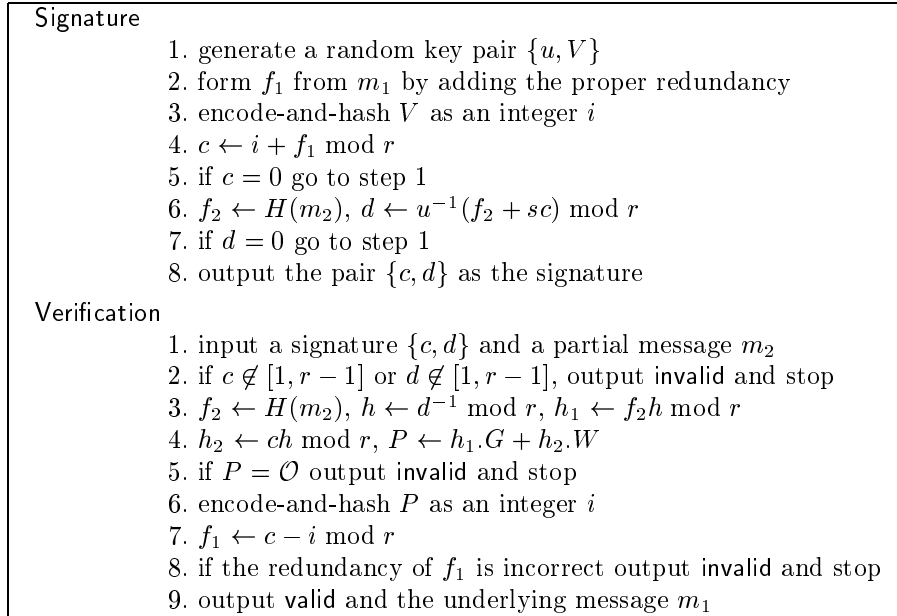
Signature

1. generate a random key pair $\{u, V\}$
2. form $f_1$ from $m_1$ by adding the proper redundancy
3. encode-and-hash $V$ as an integer $i$
4. $c \leftarrow i + f_1 \bmod r$
5. if $c = 0$ go to step 1
6. $f_2 \leftarrow H(m_2)$, $d \leftarrow u^{-1}(f_2 + sc) \bmod r$
7. if $d = 0$ go to step 1
8. output the pair $\{c, d\}$ as the signature

Verification

1. input a signature $\{c, d\}$ and a partial message $m_2$
2. if $c \notin [1, r-1]$ or $d \notin [1, r-1]$, output invalid and stop
3. $f_2 \leftarrow H(m_2)$, $h \leftarrow d^{-1} \bmod r$, $h_1 \leftarrow f_2 h \bmod r$
4. $h_2 \leftarrow ch \bmod r$, $P \leftarrow h_1.G + h_2.W$
5. if $P = \mathcal{O}$ output invalid and stop
6. encode-and-hash $P$ as an integer $i$
7. $f_1 \leftarrow c - i \bmod r$
8. if the redundancy of $f_1$ is incorrect output invalid and stop
9. output valid and the underlying message $m_1$